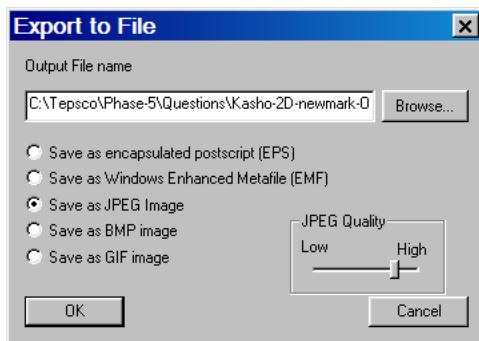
Export to File

Output File name

C:\Tepsco\Phase-5\Questions\Kasho-2D-newmark-0

Browse...

Save as encapsulated postscript (EPS)

Save as Windows Enhanced Metafile (EMF)

Save as JPEG Image

Save as BMP image

Save as GIF image

JPEG Quality

Low

High

OK

Cancel